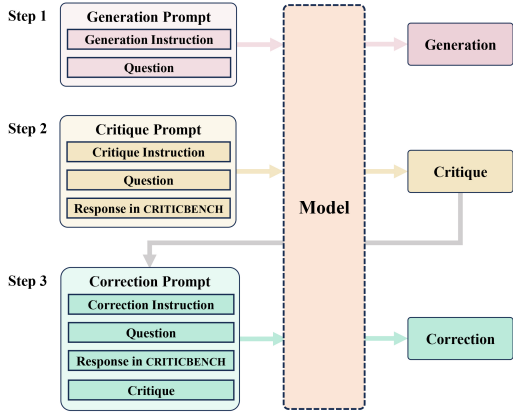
Step 1

Generation Prompt

Generation Instruction

Question

Generation

Step 2

Critique Prompt

Critique Instruction

Question

Response in CRITICBENCH

Critique

Model

Step 3

Correction Prompt

Correction Instruction

Question

Response in CRITICBENCH

Critique

Correction